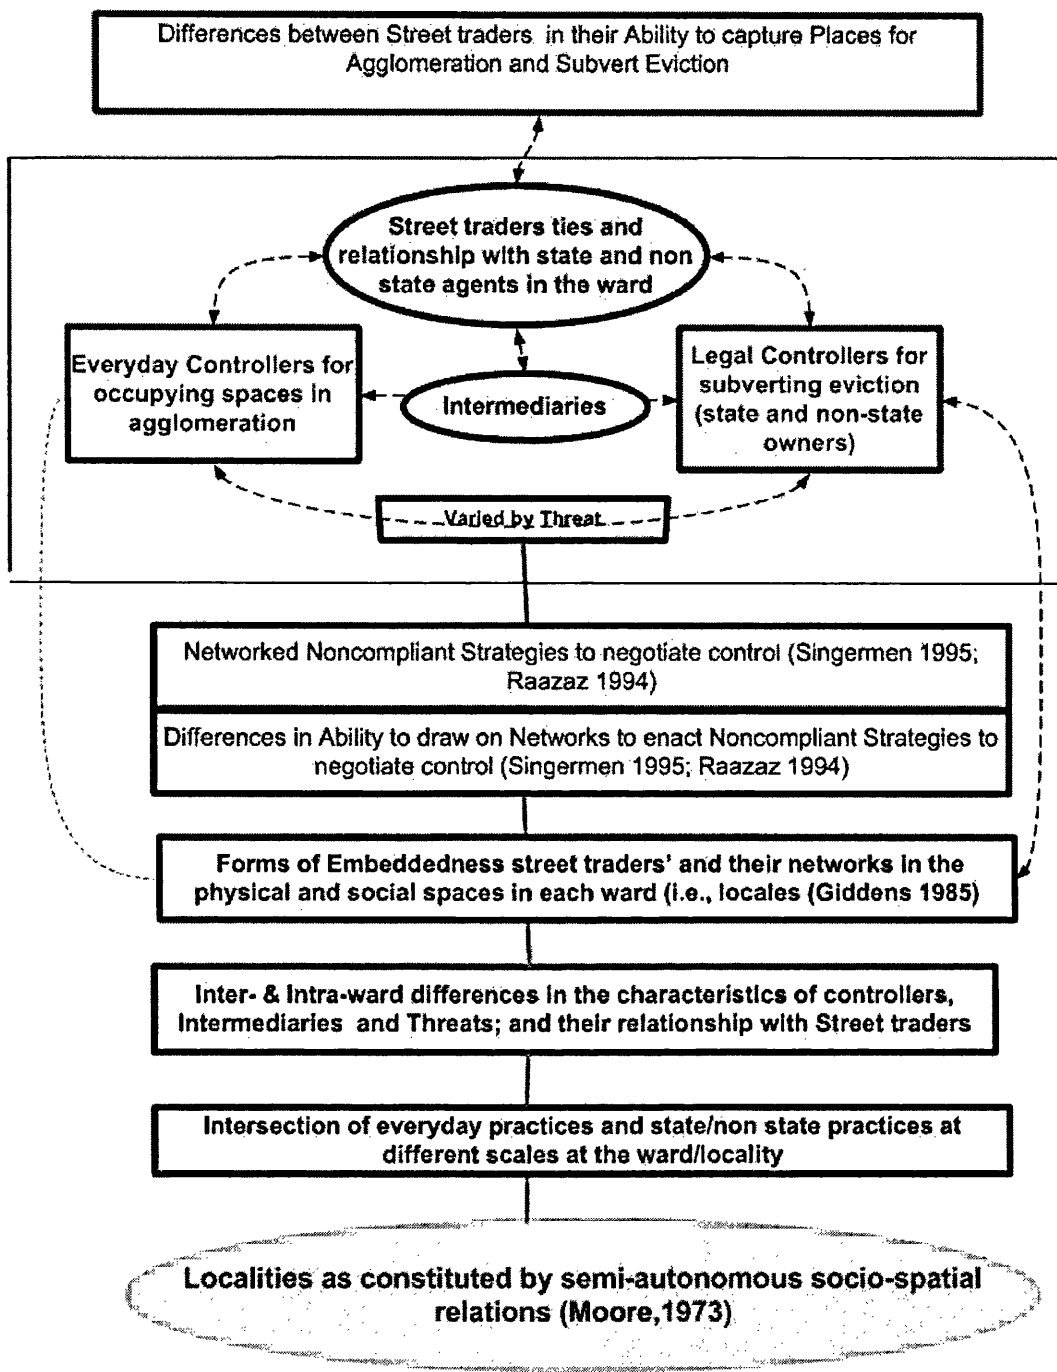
Differences between Street traders in their Ability to capture Places for Agglomeration and Subvert Eviction

Street traders ties and relationship with state and non state agents in the ward

Everyday Controllers for occupying spaces in agglomeration

Intermediaries

Legal Controllers for subverting eviction (state and non-state owners)

Varied by Threat

Networked Noncompliant Strategies to negotiate control (Singermen 1995; Raazaz 1994)

Differences in Ability to draw on Networks to enact Noncompliant Strategies to negotiate control (Singermen 1995; Raazaz 1994)

Forms of Embeddedness street traders' and their networks in the physical and social spaces in each ward (i.e., locales (Giddens 1985)

Inter- & Intra-ward differences in the characteristics of controllers, Intermediaries and Threats; and their relationship with Street traders

Intersection of everyday practices and state/non state practices at different scales at the ward/locality

Localities as constituted by semi-autonomous socio-spatial relations (Moore,1973)